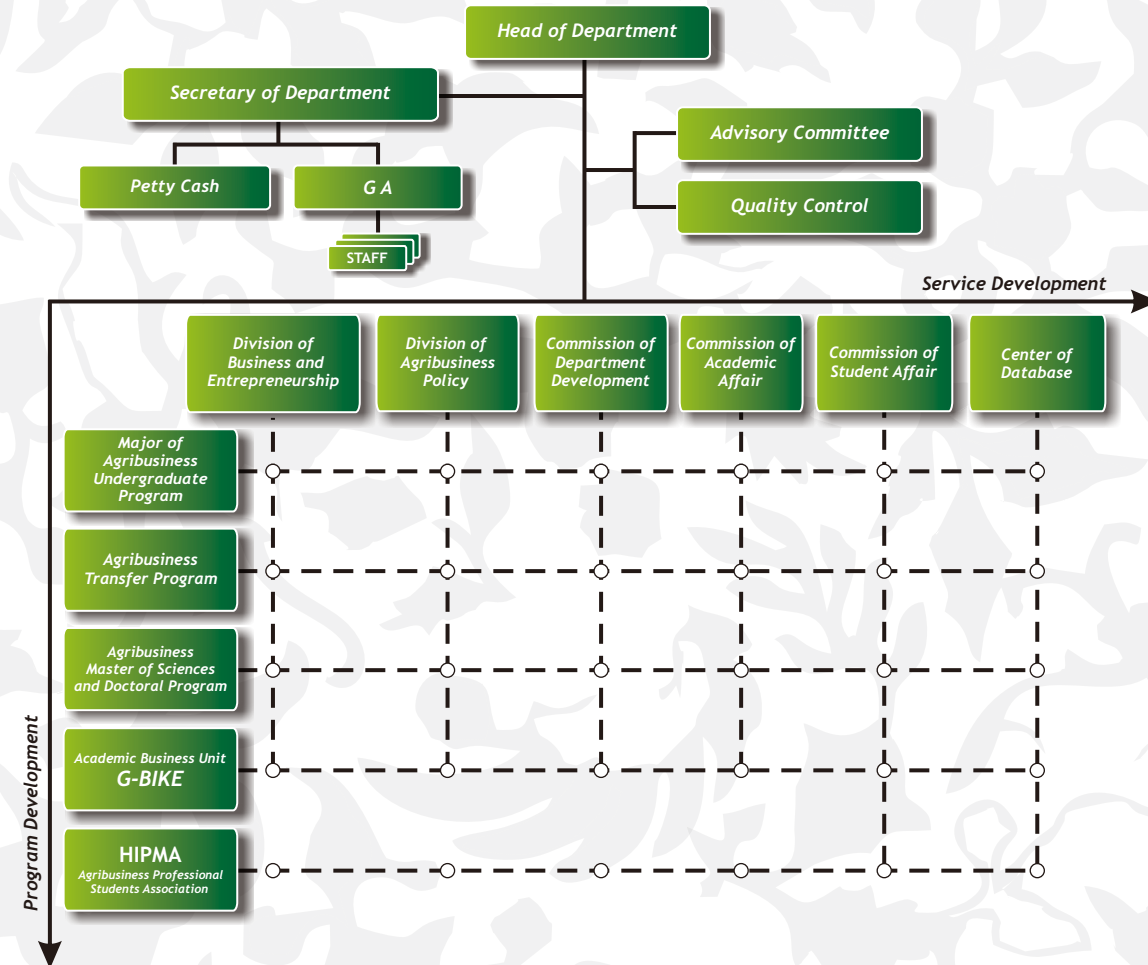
Head of Department

Secretary of Department

Advisory Committee

Petty Cash

G A

Quality Control

STAFF

Service Development

Division of Business and Entrepreneurship

Division of Agribusiness Policy

Commission of Department Development

Commission of Academic Affair

Commission of Student Affair

Center of Database

Major of Agribusiness Undergraduate Program

Agribusiness Transfer Program

Agribusiness Master of Sciences and Doctoral Program

Academic Business Unit G-BIKE

HIPMA Agribusiness Professional Students Association

Program Development